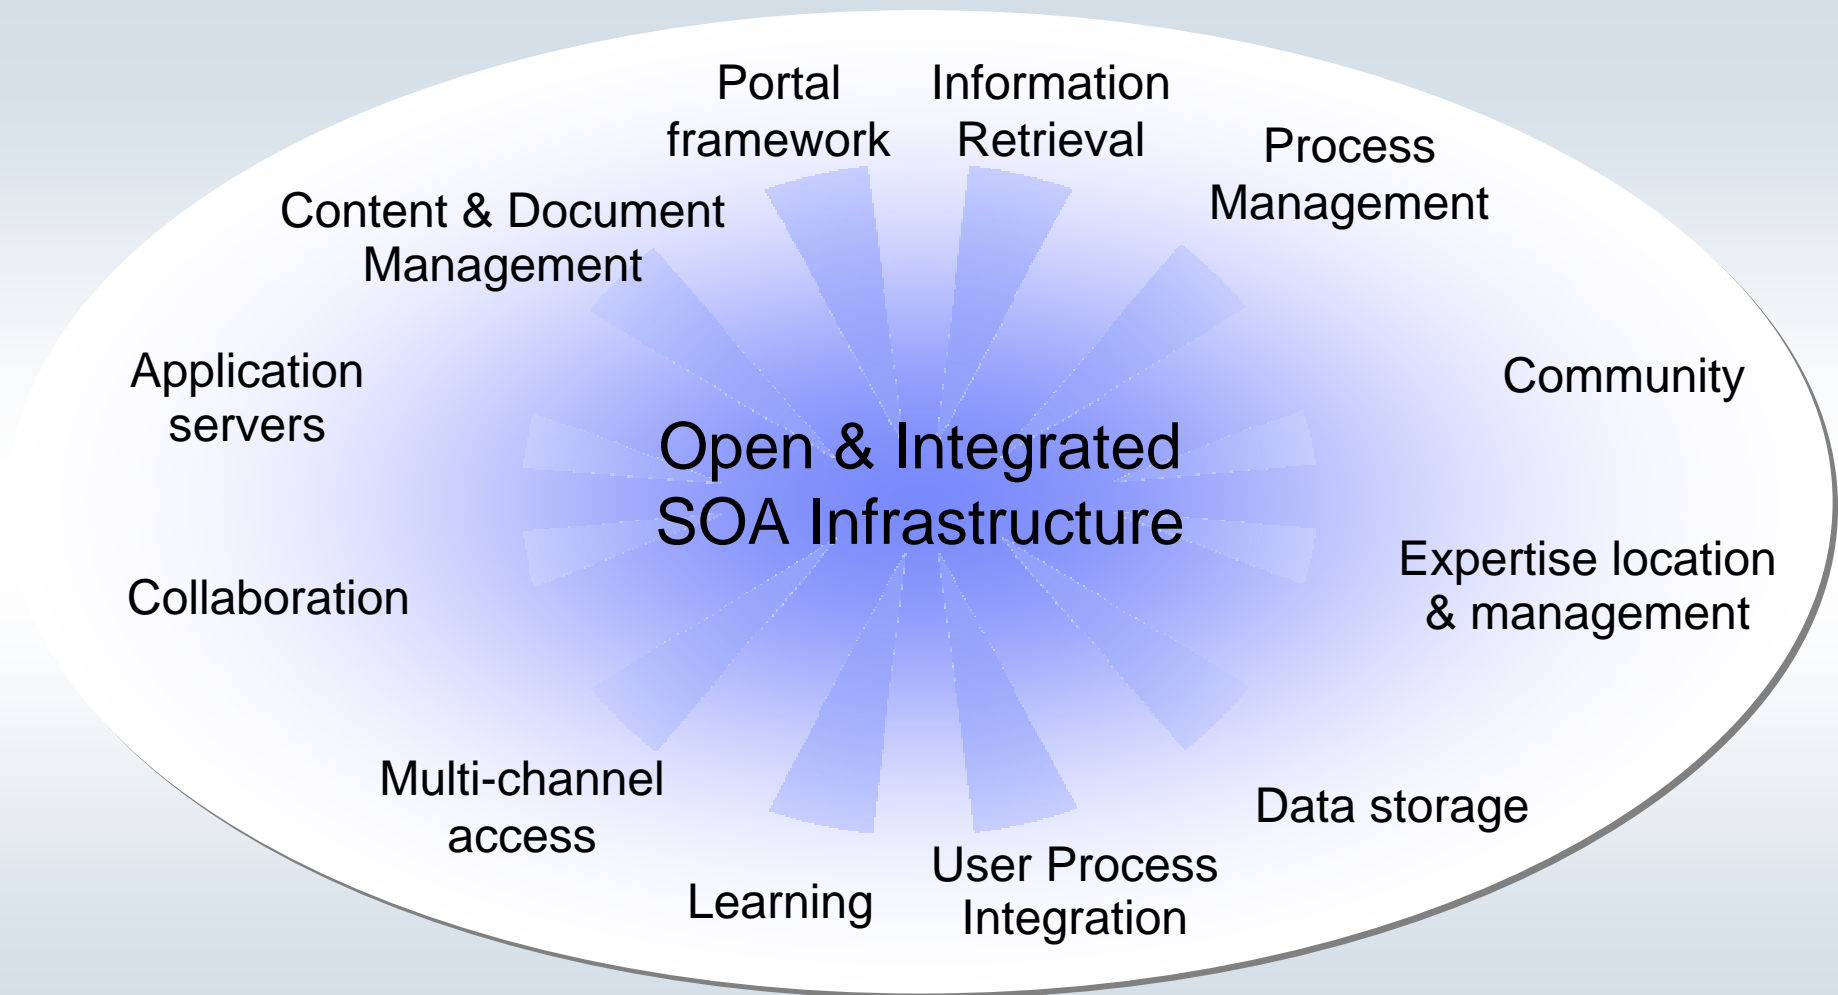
Portal framework

Information Retrieval

Process Management

Content & Document Management

Application servers

Community

Open & Integrated SOA Infrastructure

Expertise location & management

Collaboration

Multi-channel access

Data storage

Learning

User Process Integration